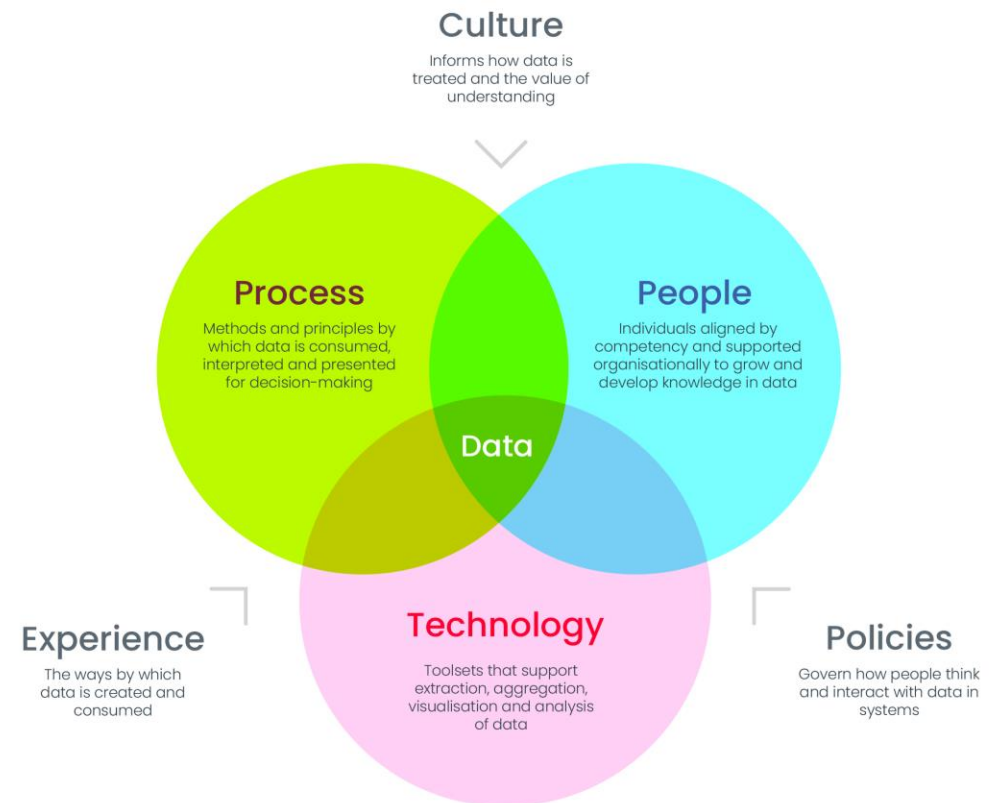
Culture

Informs how data is treated and the value of understanding

Process

Methods and principles by which data is consumed, interpreted and presented for decision-making

People

Individuals aligned by competency and supported organisationally to grow and develop knowledge in data

Data

Experience

The ways by which data is created and consumed

Technology

Toolsets that support extraction, aggregation, visualisation and analysis of data

Policies

Govern how people think and interact with data in systems